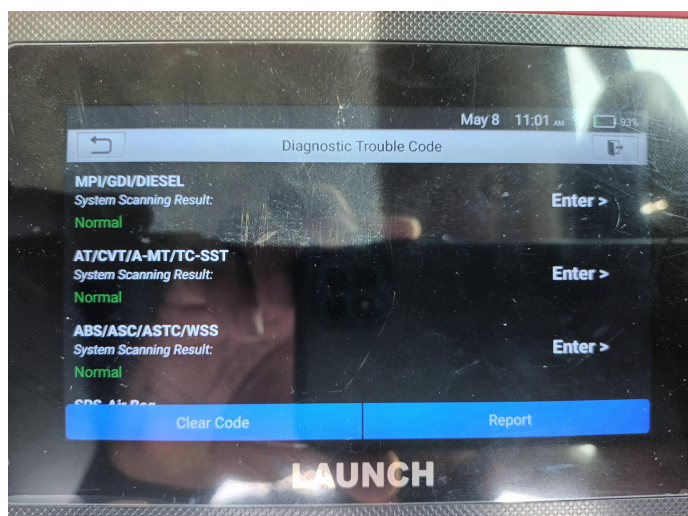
May 8 11:01 AM 93%

Diagnostic Trouble Code

MPI/GDI/DIESEL
System Scanning Result:
Normal
Enter >

AT/CVT/A-MT/TC-SST
System Scanning Result:
Normal
Enter >

ABS/ASC/ASTC/WSS
System Scanning Result:
Normal
Enter >

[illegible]

Clear Code
Report

LAUNCH